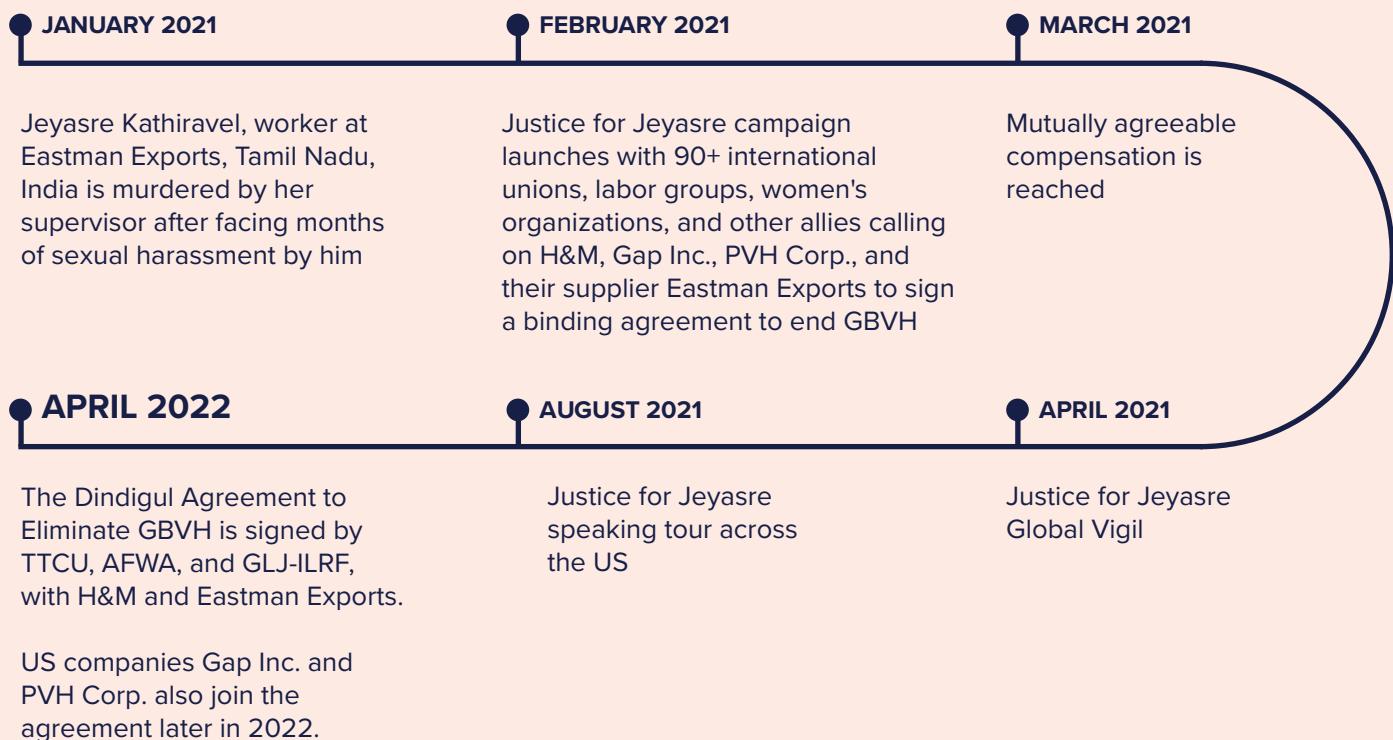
JANUARY 2021

Jeyasre Kathiravel, worker at Eastman Exports, Tamil Nadu, India is murdered by her supervisor after facing months of sexual harassment by him

FEBRUARY 2021

Justice for Jeyasre campaign launches with 90+ international unions, labor groups, women's organizations, and other allies calling on H&M, Gap Inc., PVH Corp., and their supplier Eastman Exports to sign a binding agreement to end GBVH

MARCH 2021

Mutually agreeable compensation is reached

APRIL 2021

Justice for Jeyasre Global Vigil

AUGUST 2021

Justice for Jeyasre speaking tour across the US

APRIL 2022

The Dindigul Agreement to Eliminate GBVH is signed by TTCU, AFWA, and GLJ-ILRF, with H&M and Eastman Exports.

US companies Gap Inc. and PVH Corp. also join the agreement later in 2022.